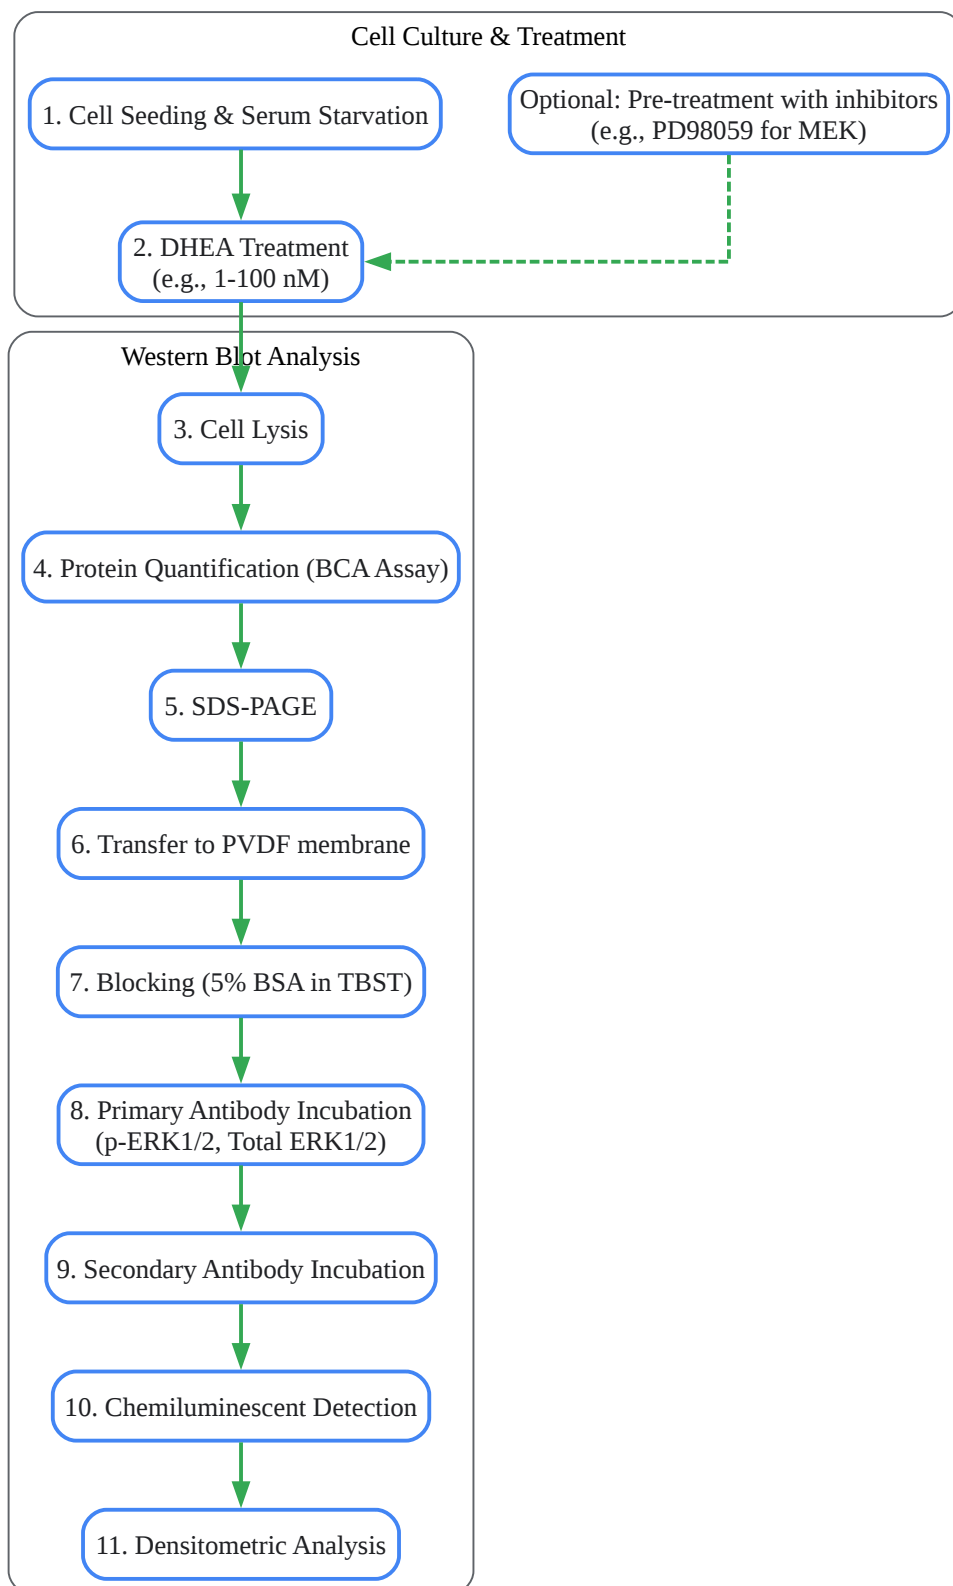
Cell Culture & Treatment

1. Cell Seeding & Serum Starvation

Optional: Pre-treatment with inhibitors (e.g., PD98059 for MEK)

2. DHEA Treatment (e.g., 1-100 nM)

Western Blot Analysis

3. Cell Lysis

4. Protein Quantification (BCA Assay)

5. SDS-PAGE

6. Transfer to PVDF membrane

7. Blocking (5% BSA in TBST)

8. Primary Antibody Incubation (p-ERK1/2, Total ERK1/2)

9. Secondary Antibody Incubation

10. Chemiluminescent Detection

11. Densitometric Analysis